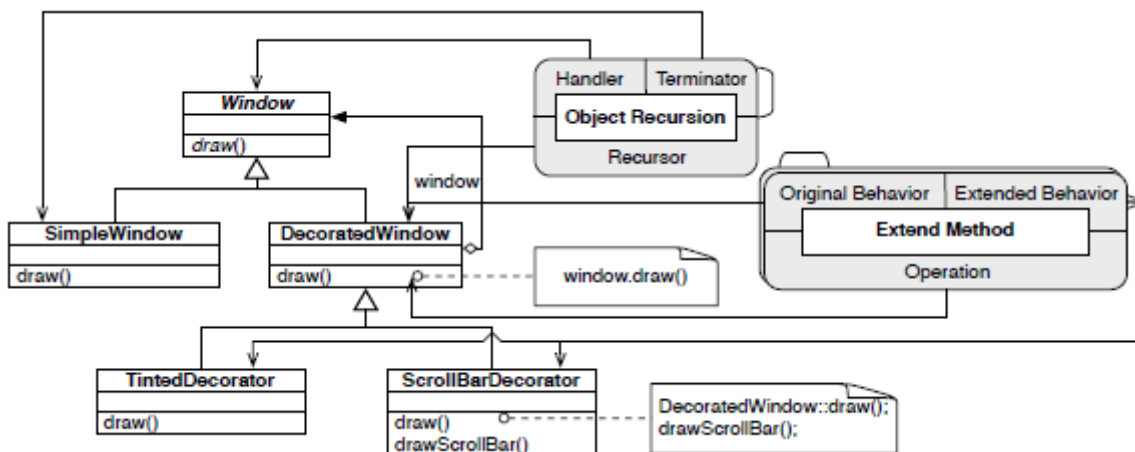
Handler
Terminator
Object Recursion
Recursor

Window
draw()

window

Original Behavior
Extended Behavior
Extend Method
Operation

SimpleWindow
draw()

DecoratedWindow
draw()

window.draw()

TintedDecorator
draw()

ScrollBarDecorator
draw()
drawScrollBar()

DecoratedWindow::draw();
drawScrollBar();